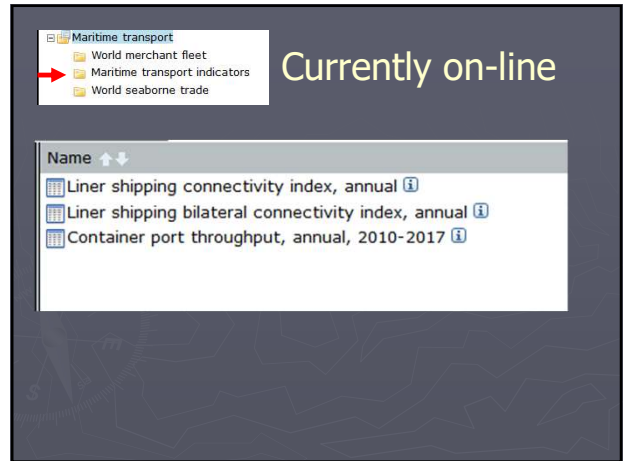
Maritime transport
World merchant fleet
Maritime transport indicators
World seaborne trade

Currently on-line

Name

Liner shipping connectivity index, annual
Liner shipping bilateral connectivity index, annual
Container port throughput, annual, 2010-2017